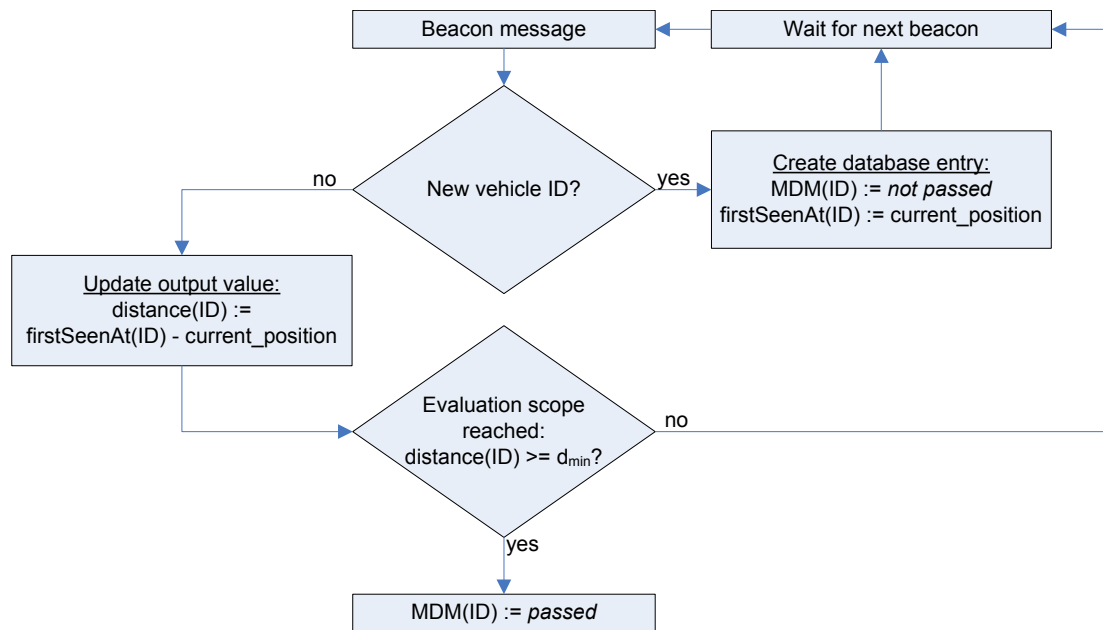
Beacon message

Wait for next beacon

New vehicle ID?

no

yes

Create database entry:
MDM(ID) := not passed
firstSeenAt(ID) := current_position

Update output value:
distance(ID) :=
firstSeenAt(ID) - current_position

Evaluation scope reached:
distance(ID) >= $d_{min}$?

no

yes

MDM(ID) := passed